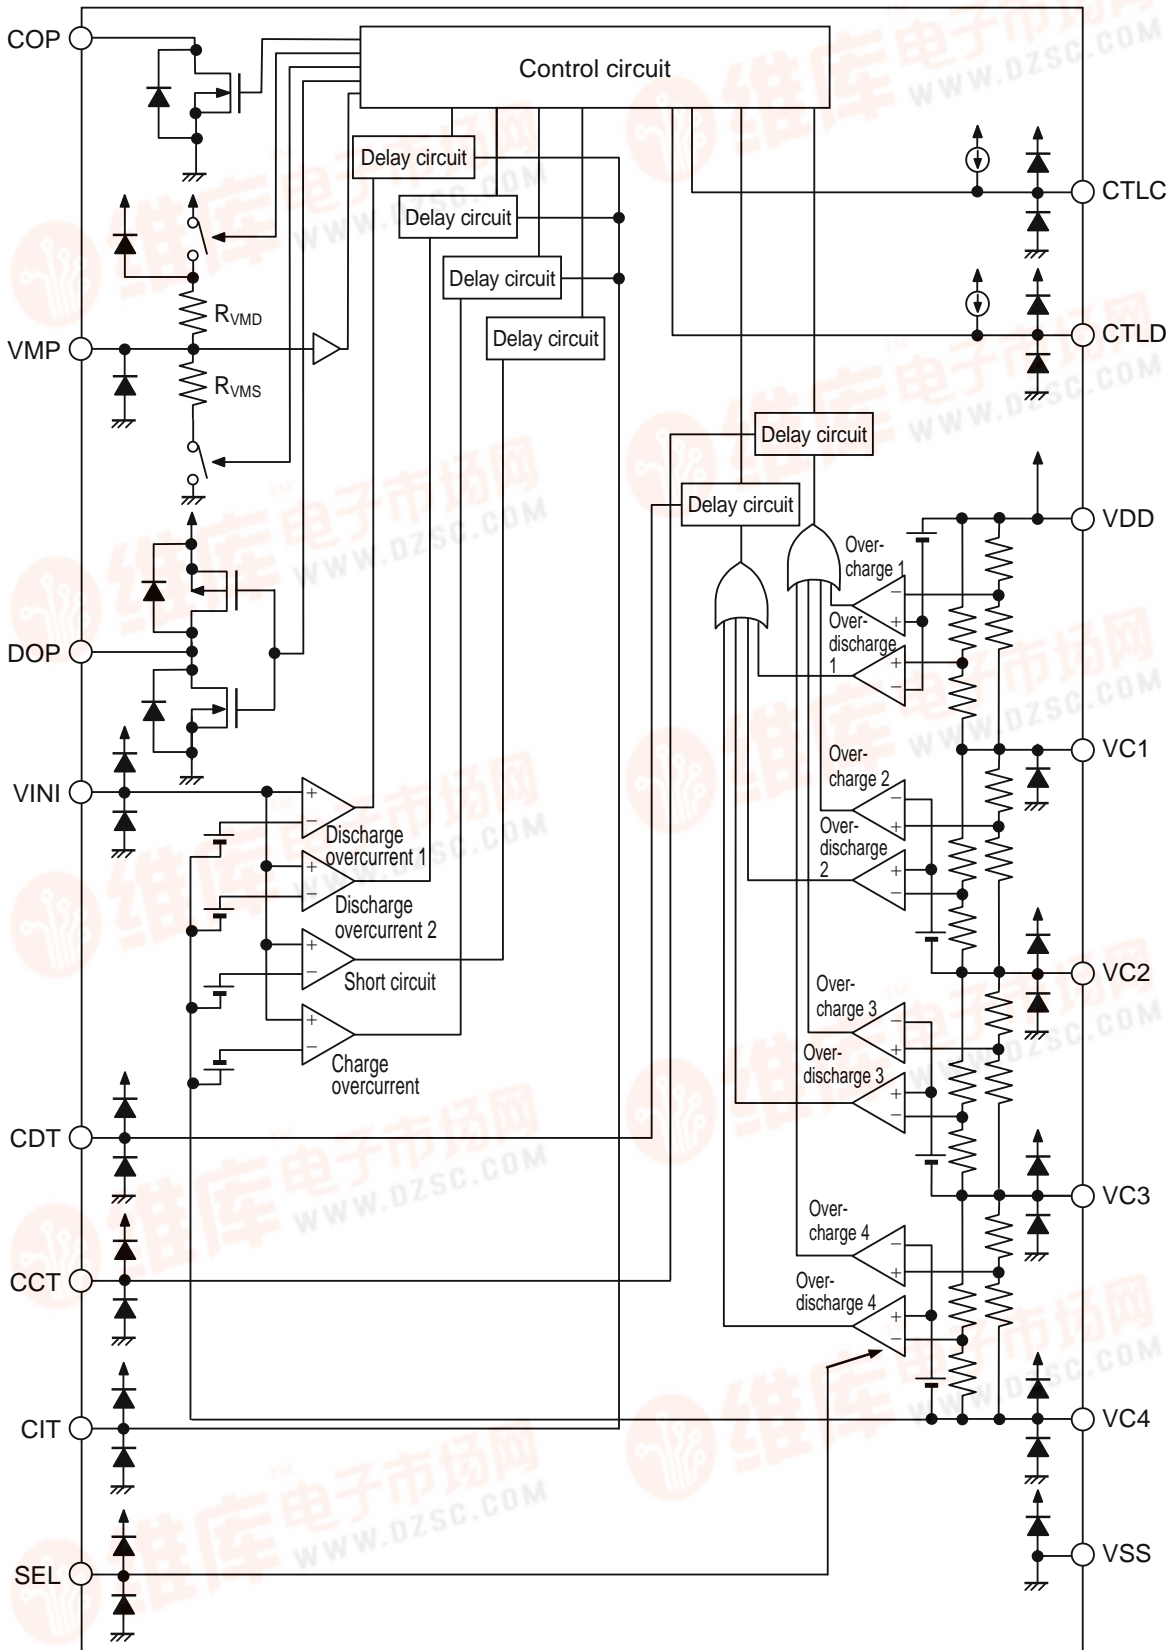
COP

Control circuit

Delay circuit

Delay circuit

Delay circuit

Delay circuit

CTLC

CTLD

$R_{VMD}$

VMP

$R_{VMS}$

Delay circuit

Delay circuit

VDD

Over-charge 1

Over-discharge 1

DOP

VC1

VINI

Over-charge 2

Over-discharge 2

Discharge overcurrent 1

Discharge overcurrent 2

Short circuit

VC2

Over-charge 3

Over-discharge 3

Charge overcurrent

CDT

VC3

Over-charge 4

Over-discharge 4

CCT

CIT

VC4

VSS

SEL

维库电子市场网 WWW.DZSC.COM